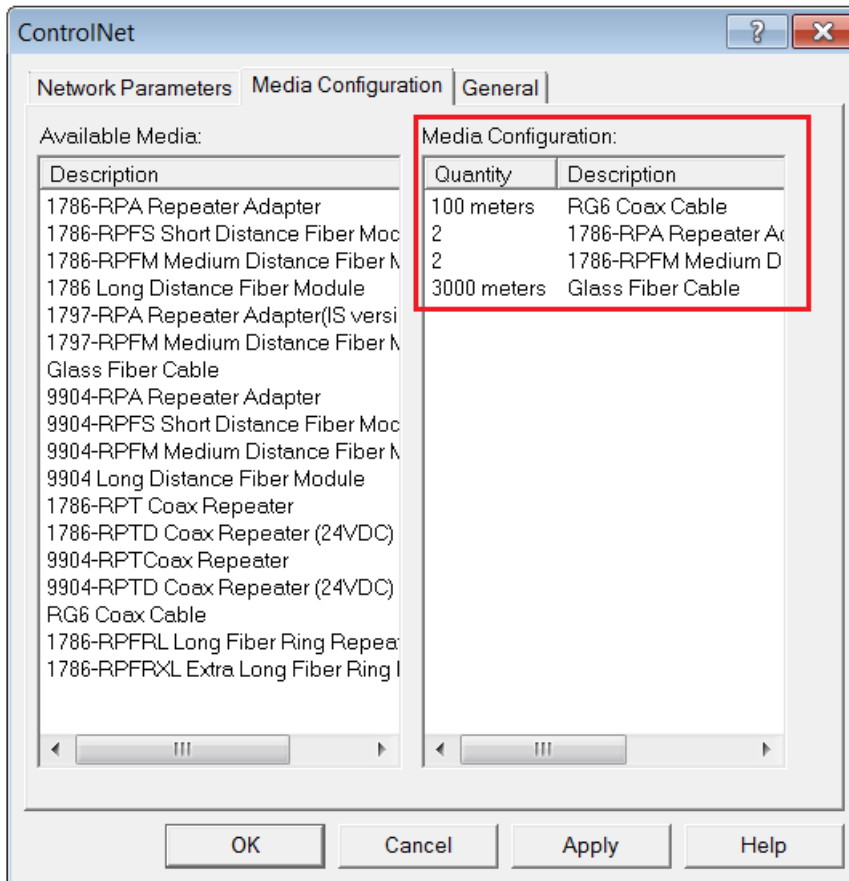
ControlNet

?

Network Parameters | Media Configuration | General

Available Media:

| Description |
|---|
| 1786-RPA Repeater Adapter |
| 1786-RPFS Short Distance Fiber Moc |
| 1786-RPFM Medium Distance Fiber M |
| 1786 Long Distance Fiber Module |
| 1797-RPA Repeater Adapter(IS versi |
| 1797-RPFM Medium Distance Fiber M |
| Glass Fiber Cable |
| 9904-RPA Repeater Adapter |
| 9904-RPFS Short Distance Fiber Moc |
| 9904-RPFM Medium Distance Fiber M |
| 9904 Long Distance Fiber Module |
| 1786-RPT Coax Repeater |
| 1786-RPTD Coax Repeater (24VDC) |
| 9904-RPTCoax Repeater |
| 9904-RPTD Coax Repeater (24VDC) |
| RG6 Coax Cable |
| 1786-RPFRL Long Fiber Ring Repeat |
| 1786-RPFRXL Extra Long Fiber Ring I |

Media Configuration:

| Quantity | Description |
|---|---|
| 100 meters | RG6 Coax Cable |
| 2 | 1786-RPA Repeater Ac |
| 2 | 1786-RPFM Medium D |
| 3000 meters | Glass Fiber Cable |

OK | Cancel | Apply | Help